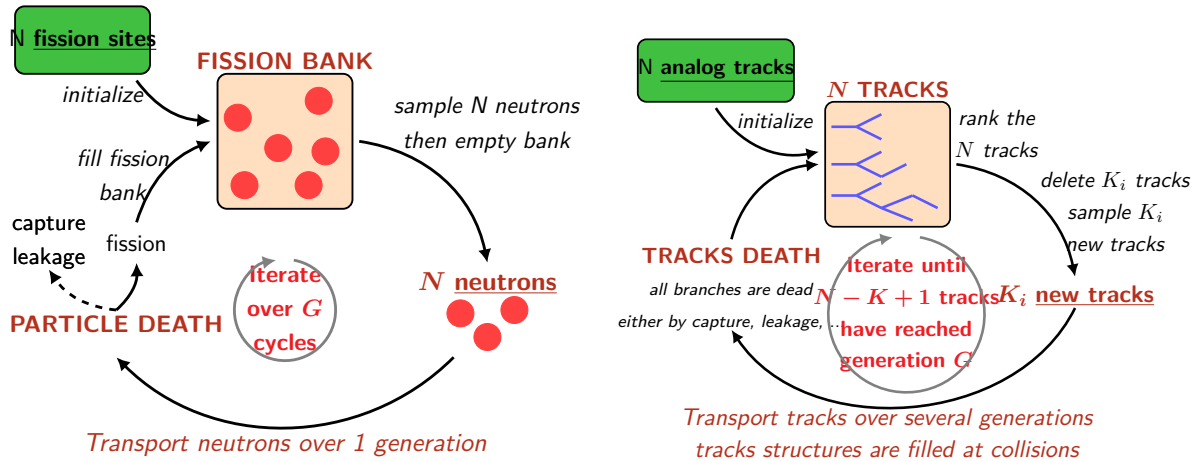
N fission sites

initialize

FISSION BANK

sample N neutrons then empty bank

fill fission bank

capture

leakage

fission

Iterate over $G$ cycles

$N$ neutrons

PARTICLE DEATH

Transport neutrons over 1 generation

N analog tracks

initialize

$N$ TRACKS

rank the $N$ tracks

delete $K_i$ tracks sample $K_i$ new tracks

TRACKS DEATH

all branches are dead either by capture, leakage, ...

Iterate until $N-K+1$ tracks have reached generation $G$

$K_i$ new tracks

Transport tracks over several generations tracks structures are filled at collisions